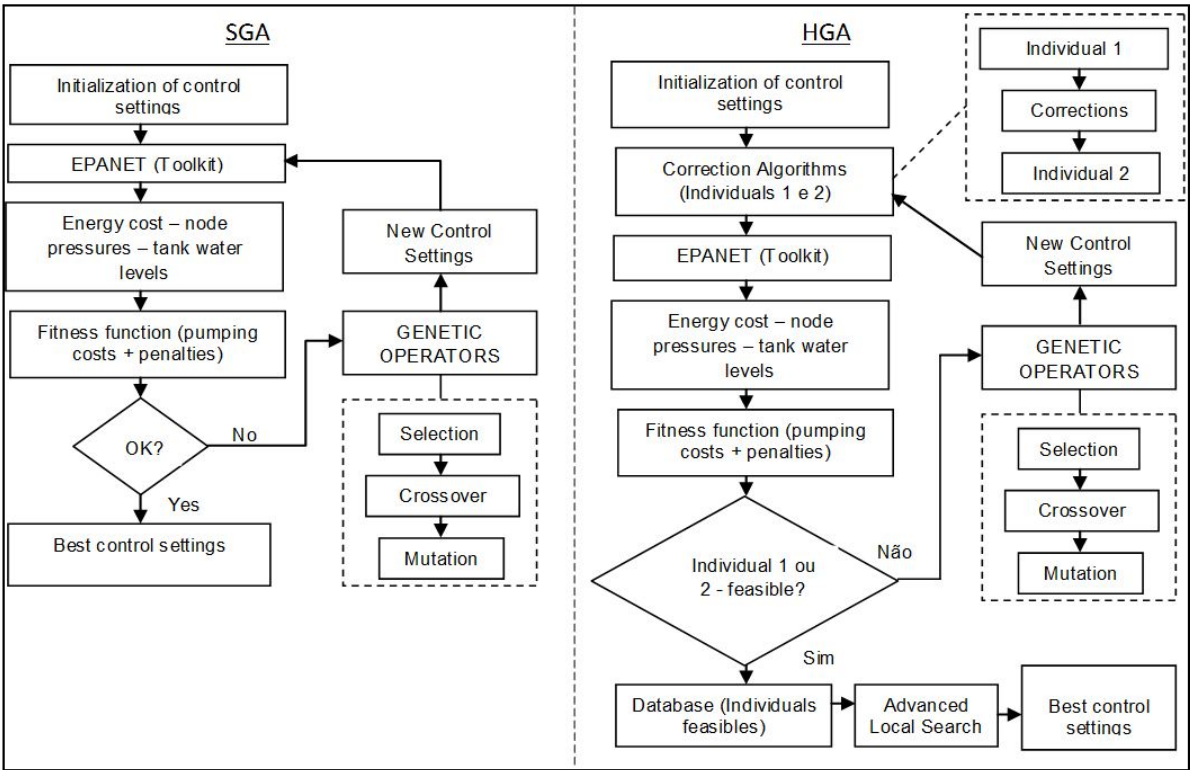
SGA

Initialization of control settings

EPANET (Toolkit)

Energy cost – node pressures – tank water levels

Fitness function (pumping costs + penalties)

OK?

No

Yes

Best control settings

New Control Settings

GENETIC OPERATORS

Selection

Crossover

Mutation

HGA

Initialization of control settings

Correction Algorithms (Individuals 1 e 2)

Individual 1

Corrections

Individual 2

EPANET (Toolkit)

Energy cost – node pressures – tank water levels

Fitness function (pumping costs + penalties)

Individual 1 ou 2 - feasible?

Não

Sim

New Control Settings

GENETIC OPERATORS

Selection

Crossover

Mutation

Database (Individuals feasibles)

Advanced Local Search

Best control settings